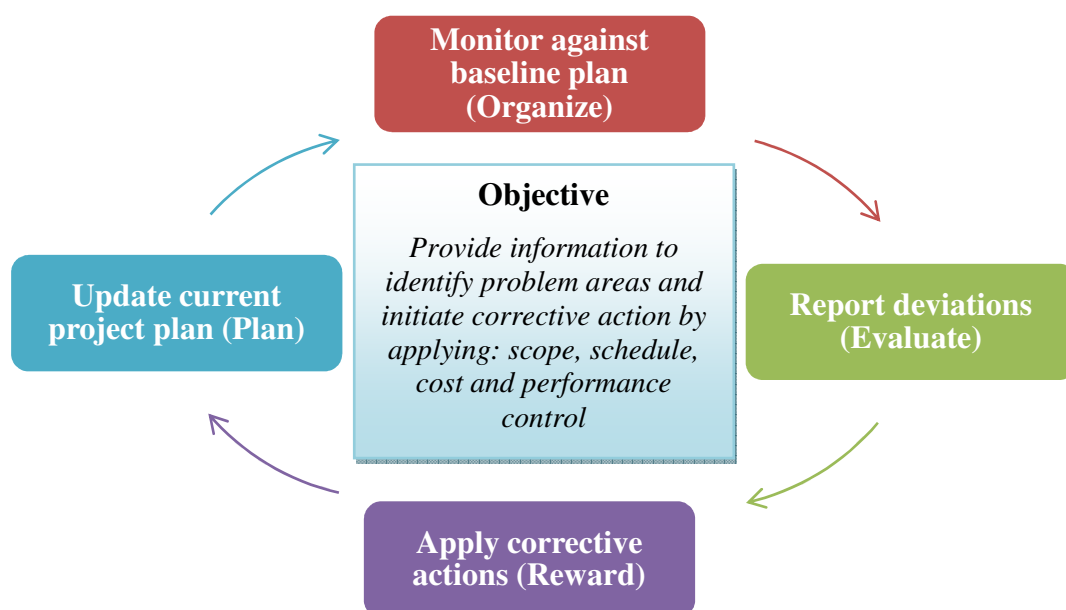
Monitor against baseline plan (Organize)

Objective

Provide information to identify problem areas and initiate corrective action by applying: scope, schedule, cost and performance control

Report deviations (Evaluate)

Apply corrective actions (Reward)

Update current project plan (Plan)